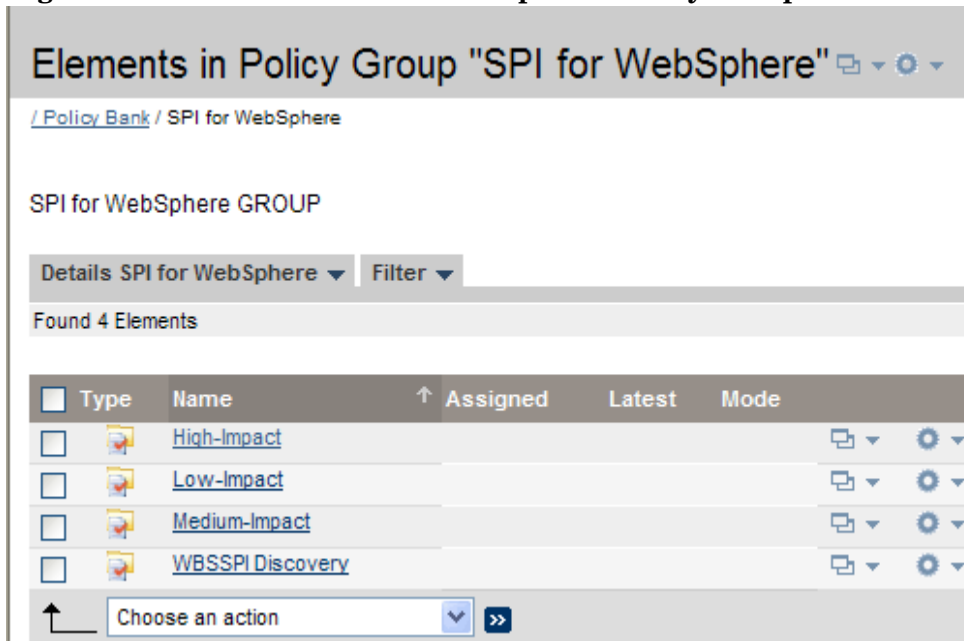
Elements in Policy Group "SPI for WebSphere"

/ Policy Bank / SPI for WebSphere

SPI for WebSphere GROUP

Details SPI for WebSphere Filter

Found 4 Elements

| Type | Name | Assigned | Latest | Mode |
|---|---|---|---|---|
| | High-Impact | | | |
| | Low-Impact | | | |
| | Medium-Impact | | | |
| | WBSSPI Discovery | | | |

Choose an action